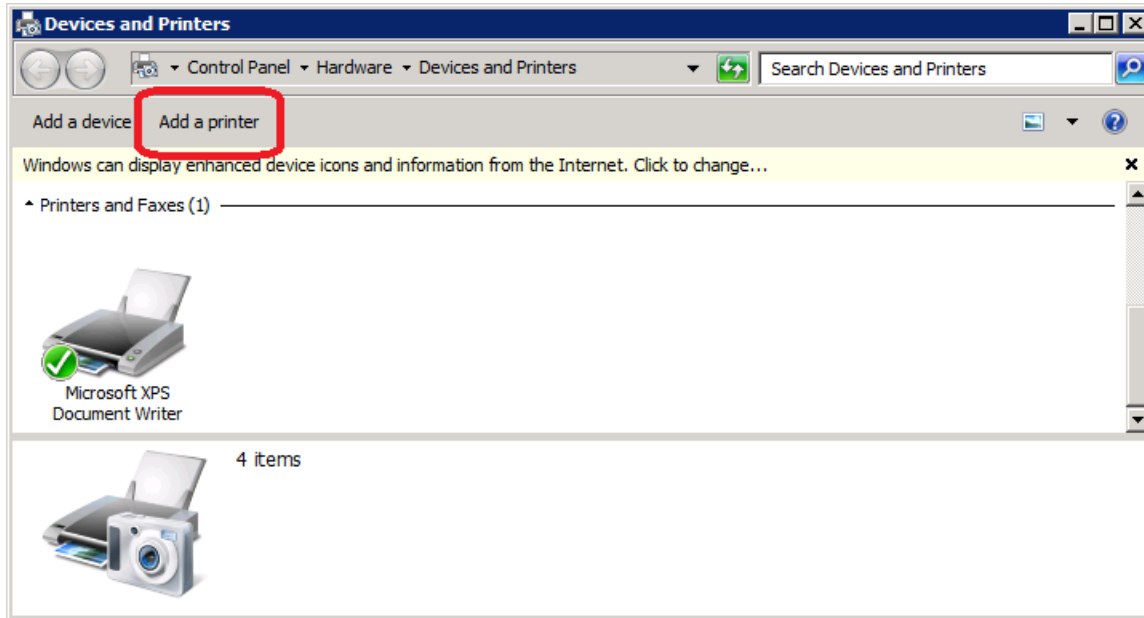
Devices and Printers

Control Panel ▸ Hardware ▸ Devices and Printers

Search Devices and Printers

Add a device

Add a printer

Windows can display enhanced device icons and information from the Internet. Click to change...

×

Printers and Faxes (1)

Microsoft XPS Document Writer

4 items